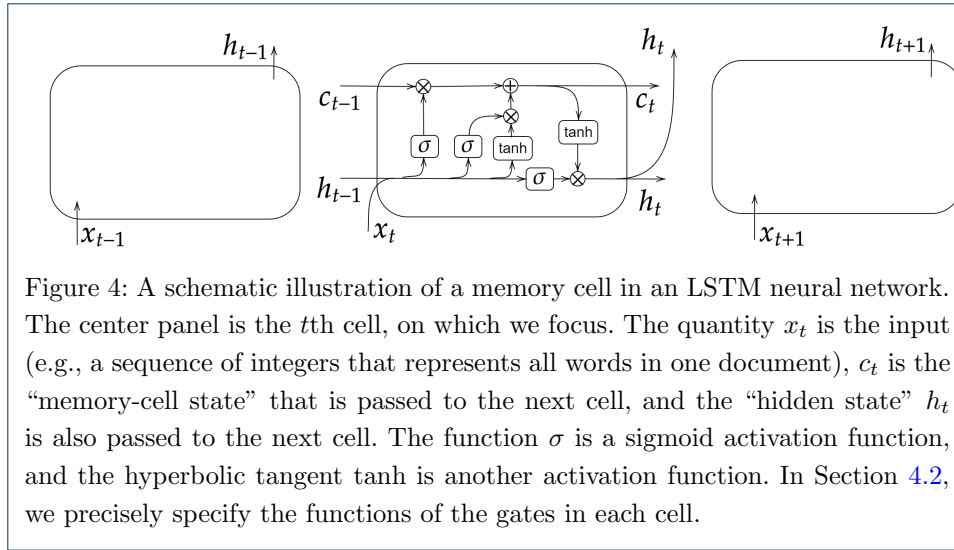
$h_{t-1}$

$x_{t-1}$

$c_{t-1}$ $\otimes$ $\oplus$ $c_t$

$\otimes$

tanh

$\sigma$ $\sigma$ tanh

$h_{t-1}$ $\sigma$ $\otimes$ $h_t$

$x_t$

$h_t$

$h_{t+1}$

$x_{t+1}$

Figure 4: A schematic illustration of a memory cell in an LSTM neural network. The center panel is the $t$th cell, on which we focus. The quantity $x_t$ is the input (e.g., a sequence of integers that represents all words in one document), $c_t$ is the "memory-cell state" that is passed to the next cell, and the "hidden state" $h_t$ is also passed to the next cell. The function $\sigma$ is a sigmoid activation function, and the hyperbolic tangent tanh is another activation function. In Section 4.2, we precisely specify the functions of the gates in each cell.